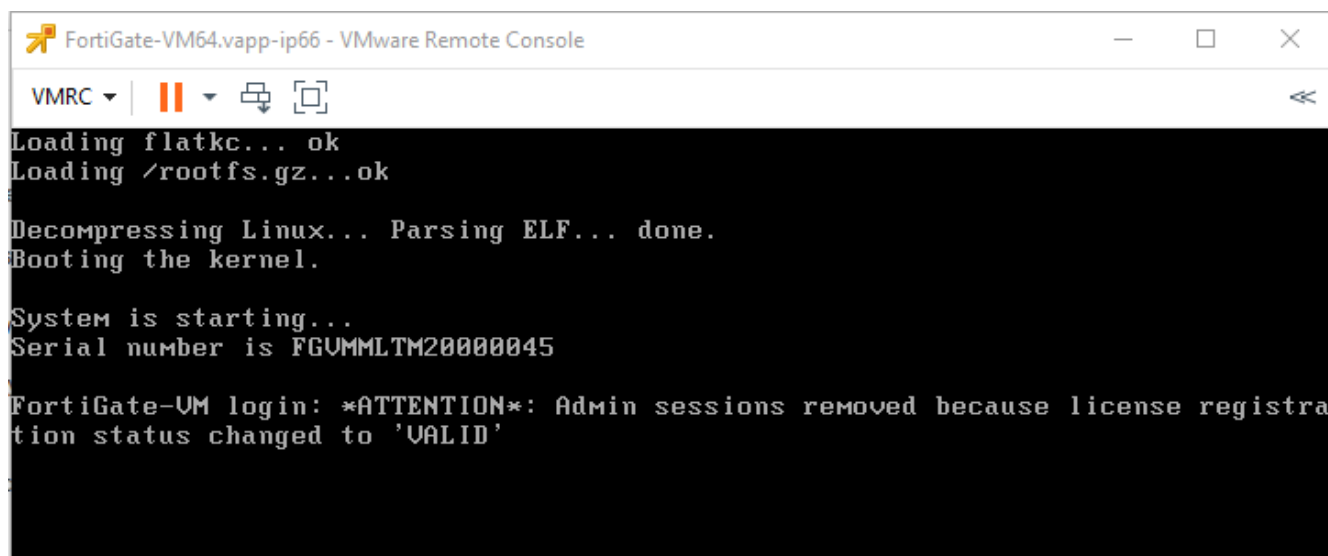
FortiGate-VM64.vapp-ip66 - VMware Remote Console

VMRC ▾

Loading flatkc... ok
Loading /rootfs.gz...ok

Decompressing Linux... Parsing ELF... done.
Booting the kernel.

System is starting...
Serial number is FGVMMLTM20000045

FortiGate-VM login: *ATTENTION*: Admin sessions removed because license registration status changed to 'VALID'